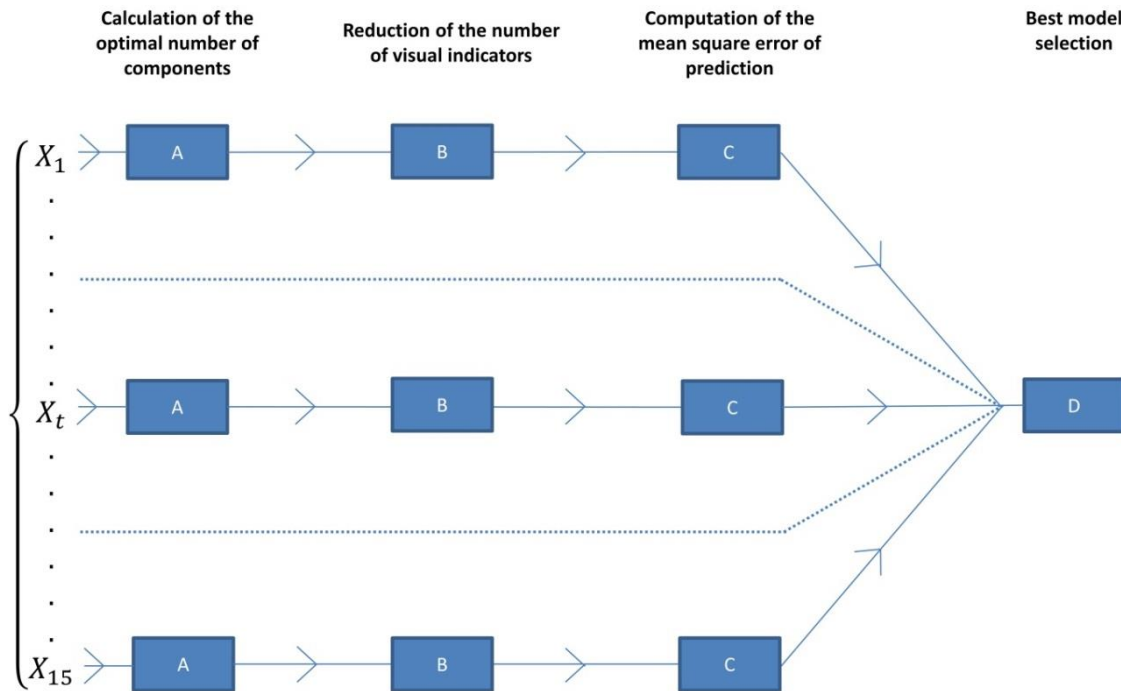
Calculation of the optimal number of components

Reduction of the number of visual indicators

Computation of the mean square error of prediction

Best model selection

$X_1$ A B C

$X_t$ A B C D

$X_{15}$ A B C